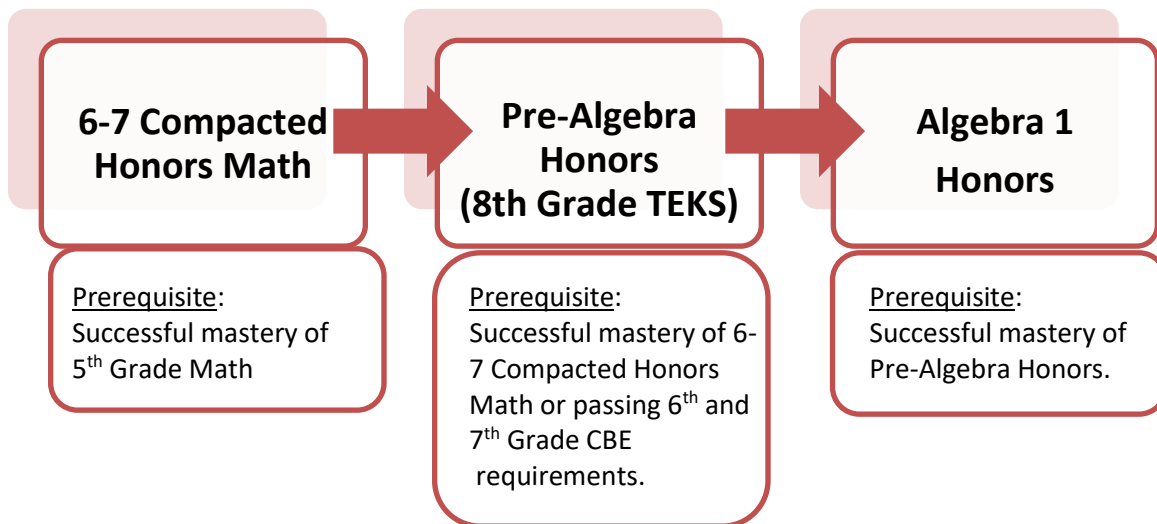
6-7 Compacted Honors Math

Prerequisite:
Successful mastery of 5$^{th}$ Grade Math

Pre-Algebra Honors (8th Grade TEKS)

Prerequisite:
Successful mastery of 6-7 Compacted Honors Math or passing 6$^{th}$ and 7$^{th}$ Grade CBE requirements.

Algebra 1 Honors

Prerequisite:
Successful mastery of Pre-Algebra Honors.